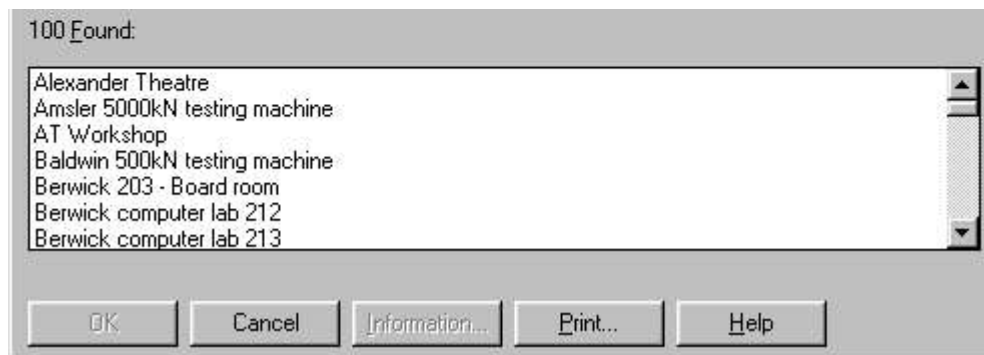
100 Found:

Alexander Theatre
Amsler 5000kN testing machine
AT Workshop
Baldwin 500kN testing machine
Berwick 203 - Board room
Berwick computer lab 212
Berwick computer lab 213

OK
Cancel
Information...
Print...
Help